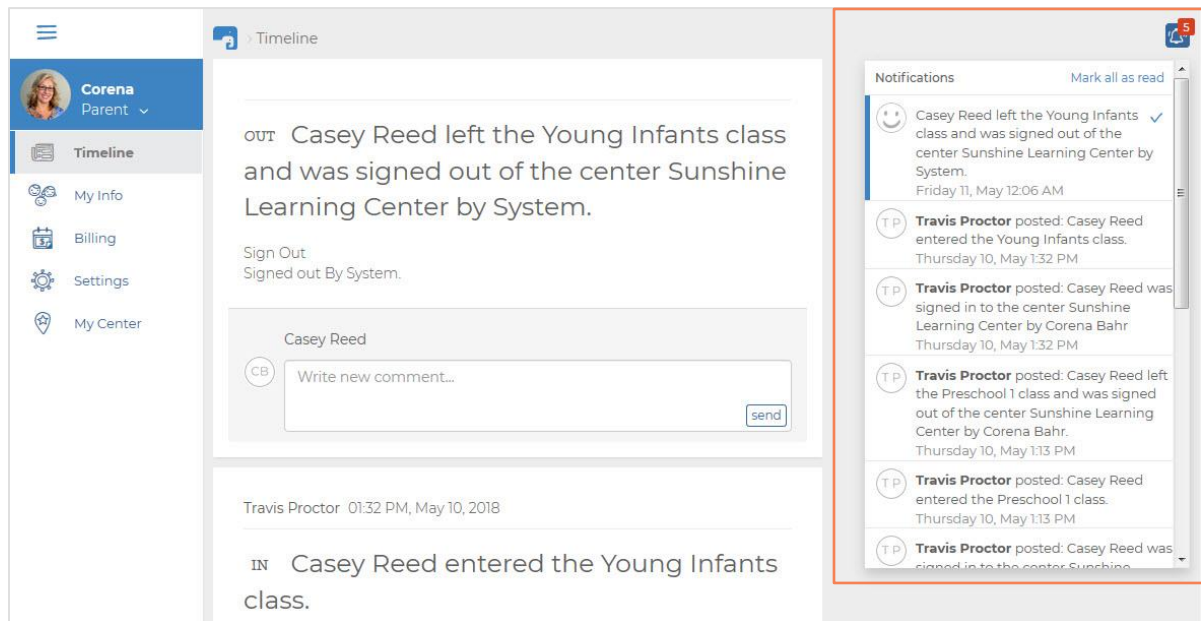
Corena
Parent

Timeline
My Info
Billing
Settings
My Center

Timeline

OUT Casey Reed left the Young Infants class and was signed out of the center Sunshine Learning Center by System.

Sign Out
Signed out By System.

Casey Reed
CB
Write new comment...
send

Travis Proctor 01:32 PM, May 10, 2018

IN Casey Reed entered the Young Infants class.

5

Notifications
Mark all as read

Casey Reed left the Young Infants class and was signed out of the center Sunshine Learning Center by System.
Friday 11, May 12:06 AM

TP
**Travis Proctor** posted: Casey Reed entered the Young Infants class.
Thursday 10, May 1:32 PM

TP
**Travis Proctor** posted: Casey Reed was signed in to the center Sunshine Learning Center by Corena Bahr
Thursday 10, May 1:32 PM

TP
**Travis Proctor** posted: Casey Reed left the Preschool 1 class and was signed out of the center Sunshine Learning Center by Corena Bahr.
Thursday 10, May 1:13 PM

TP
**Travis Proctor** posted: Casey Reed entered the Preschool 1 class.
Thursday 10, May 1:13 PM

TP
**Travis Proctor** posted: Casey Reed was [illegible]